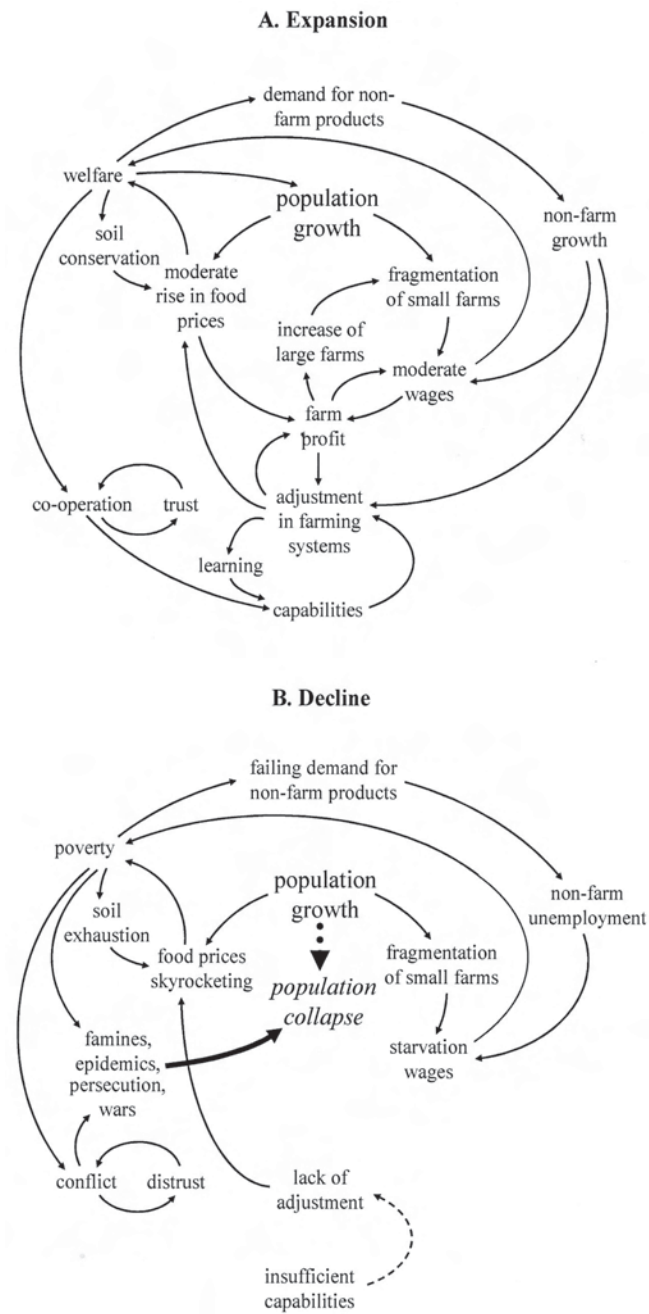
A. Expansion

demand for non-farm products

welfare

population growth

non-farm growth

soil conservation

moderate rise in food prices

fragmentation of small farms

increase of large farms

moderate wages

farm profit

co-operation

trust

adjustment in farming systems

learning

capabilities

B. Decline

failing demand for non-farm products

poverty

population growth

non-farm unemployment

soil exhaustion

food prices skyrocketing

fragmentation of small farms

population collapse

famines, epidemics, persecution, wars

starvation wages

conflict

distrust

lack of adjustment

insufficient capabilities